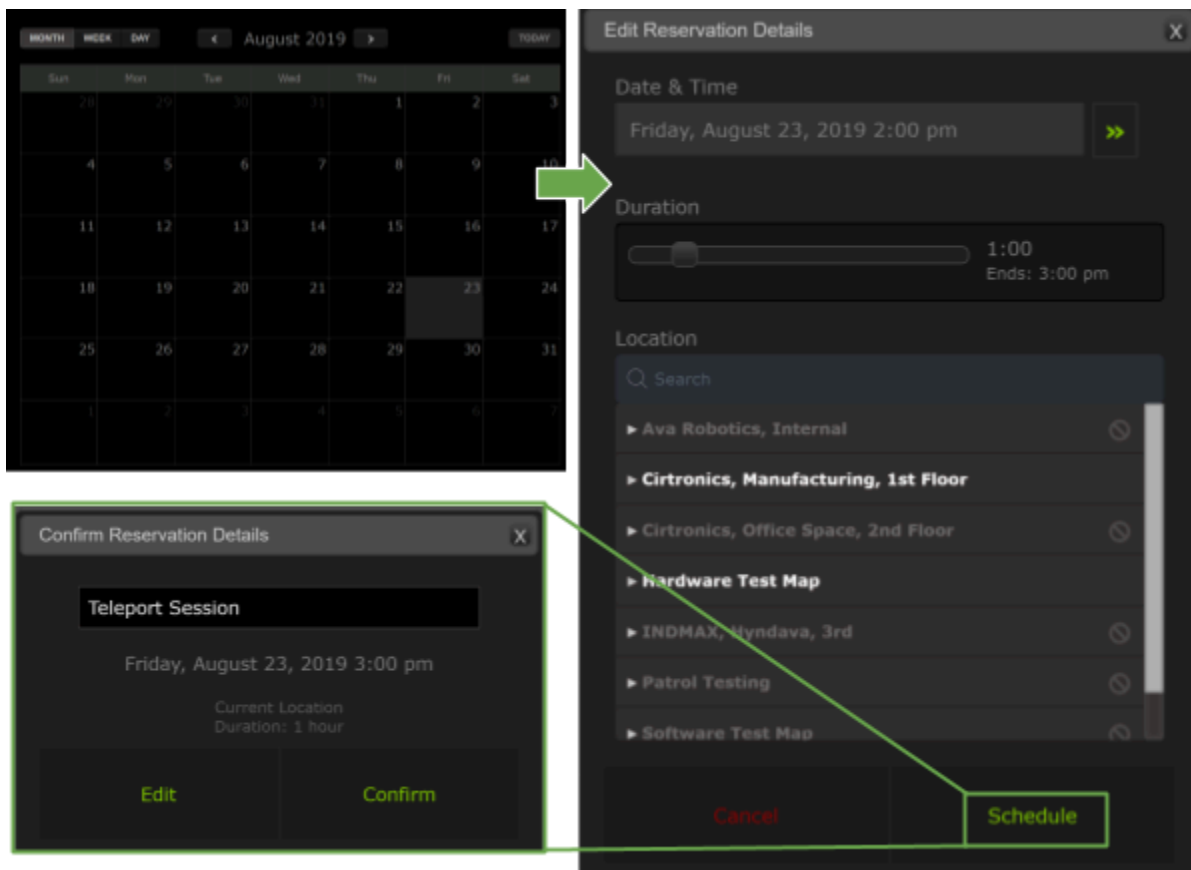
MONTH WEEK DAY

August 2019

TODAY

| Sun | Mon | Tue | Wed | Thu | Fri | Sat |
|---|---|---|---|---|---|---|
| 28 | 29 | 30 | 31 | 1 | 2 | 3 |
| 4 | 5 | 6 | 7 | 8 | 9 | 10 |
| 11 | 12 | 13 | 14 | 15 | 16 | 17 |
| 18 | 19 | 20 | 21 | 22 | 23 | 24 |
| 25 | 26 | 27 | 28 | 29 | 30 | 31 |
| 1 | 2 | 3 | 4 | 5 | 6 | 7 |

Edit Reservation Details

X

Date & Time

Friday, August 23, 2019 2:00 pm

»

Duration

1:00
Ends: 3:00 pm

Location

Search

▸ Ava Robotics, Internal

▸ Cirtronics, Manufacturing, 1st Floor

▸ Cirtronics, Office Space, 2nd Floor

▸ Hardware Test Map

▸ INDMAX, Myndava, 3rd

▸ Patrol Testing

▸ Software Test Map

Cancel

Schedule

Confirm Reservation Details

X

Teleport Session

Friday, August 23, 2019 3:00 pm

Current Location
Duration: 1 hour

Edit

Confirm